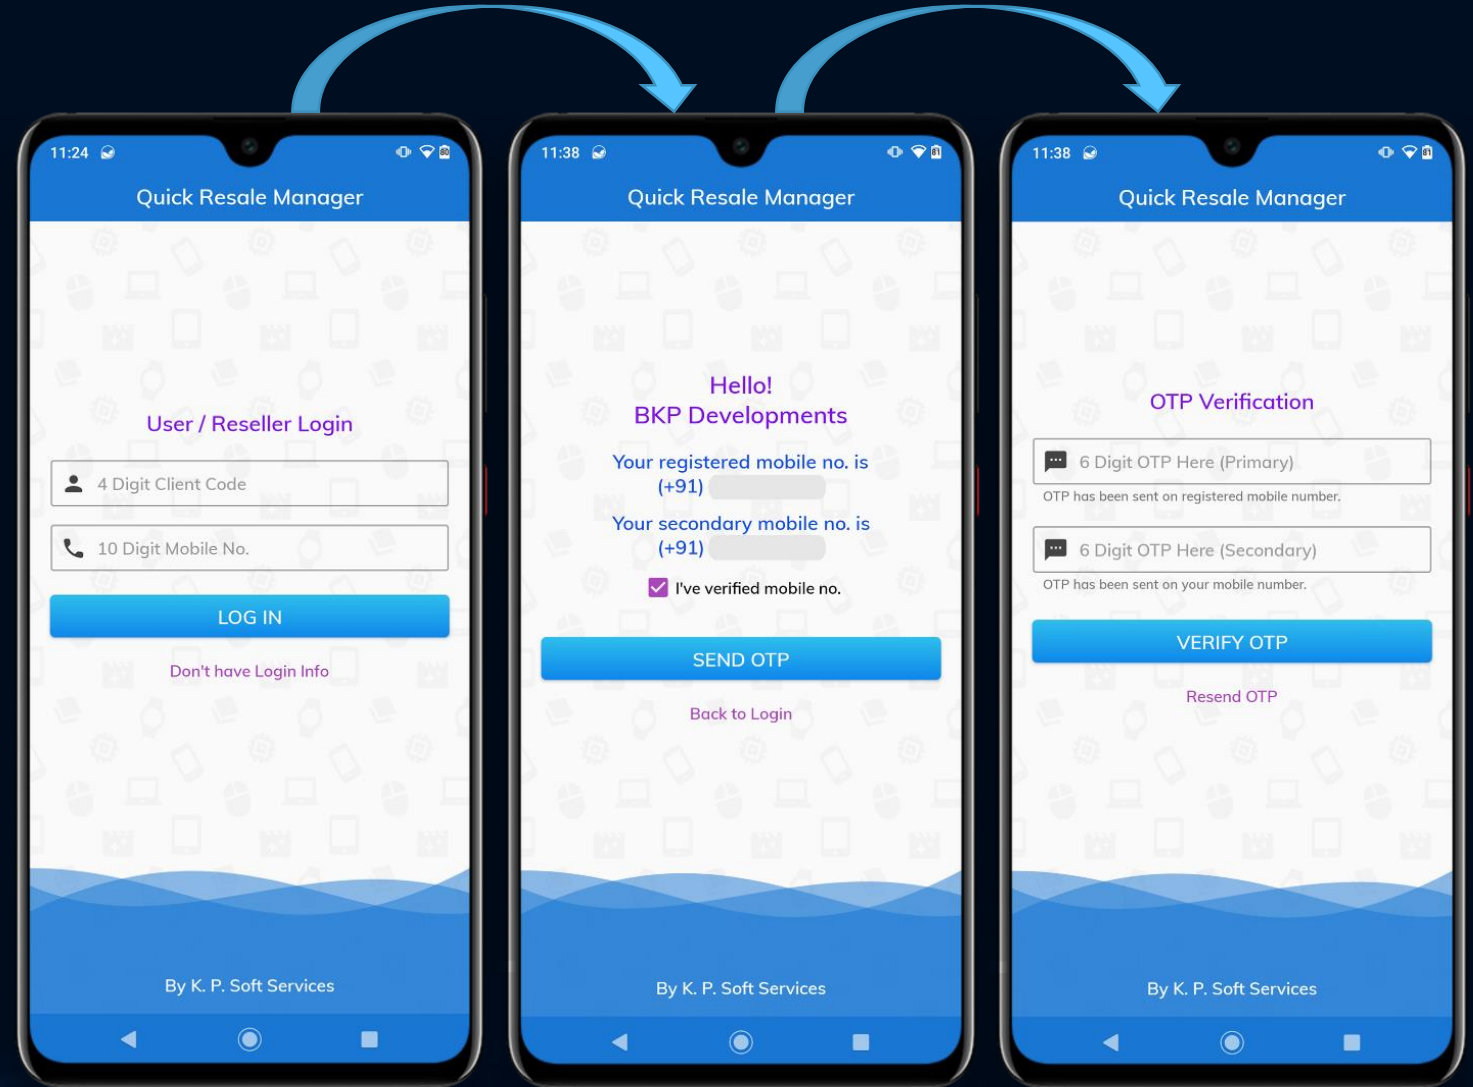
11:24

Quick Resale Manager

User / Reseller Login

4 Digit Client Code

10 Digit Mobile No.

LOG IN

Don't have Login Info

By K. P. Soft Services

11:38

Quick Resale Manager

Hello!
BKP Developments

Your registered mobile no. is
(+91) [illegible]

Your secondary mobile no. is
(+91) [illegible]

I've verified mobile no.

SEND OTP

Back to Login

By K. P. Soft Services

11:38

Quick Resale Manager

OTP Verification

6 Digit OTP Here (Primary)

OTP has been sent on registered mobile number.

6 Digit OTP Here (Secondary)

OTP has been sent on your mobile number.

VERIFY OTP

Resend OTP

By K. P. Soft Services